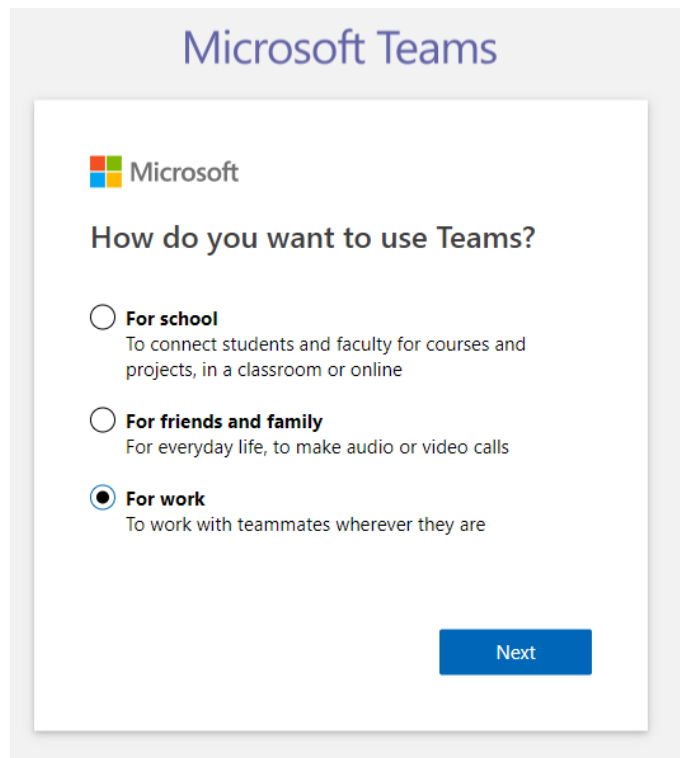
Microsoft Teams

Microsoft

How do you want to use Teams?

For school
To connect students and faculty for courses and projects, in a classroom or online

For friends and family
For everyday life, to make audio or video calls

For work
To work with teammates wherever they are

Next